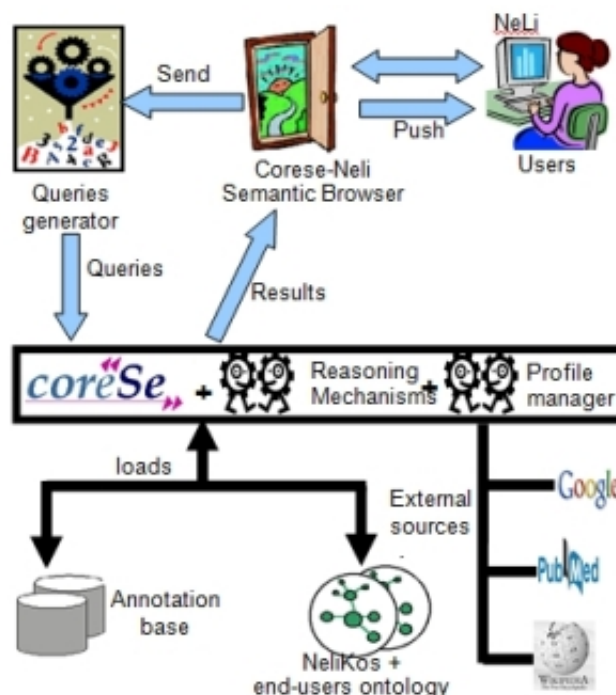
NeLi

Send

Push

Users

Queries generator

Corese-Neli Semantic Browser

Queries

Results

corese + Reasoning Mechanisms + Profile manager

loads

External sources

Google

PubMed

WIKIPEDIA

Annotation base

NeliKos + end-users ontology